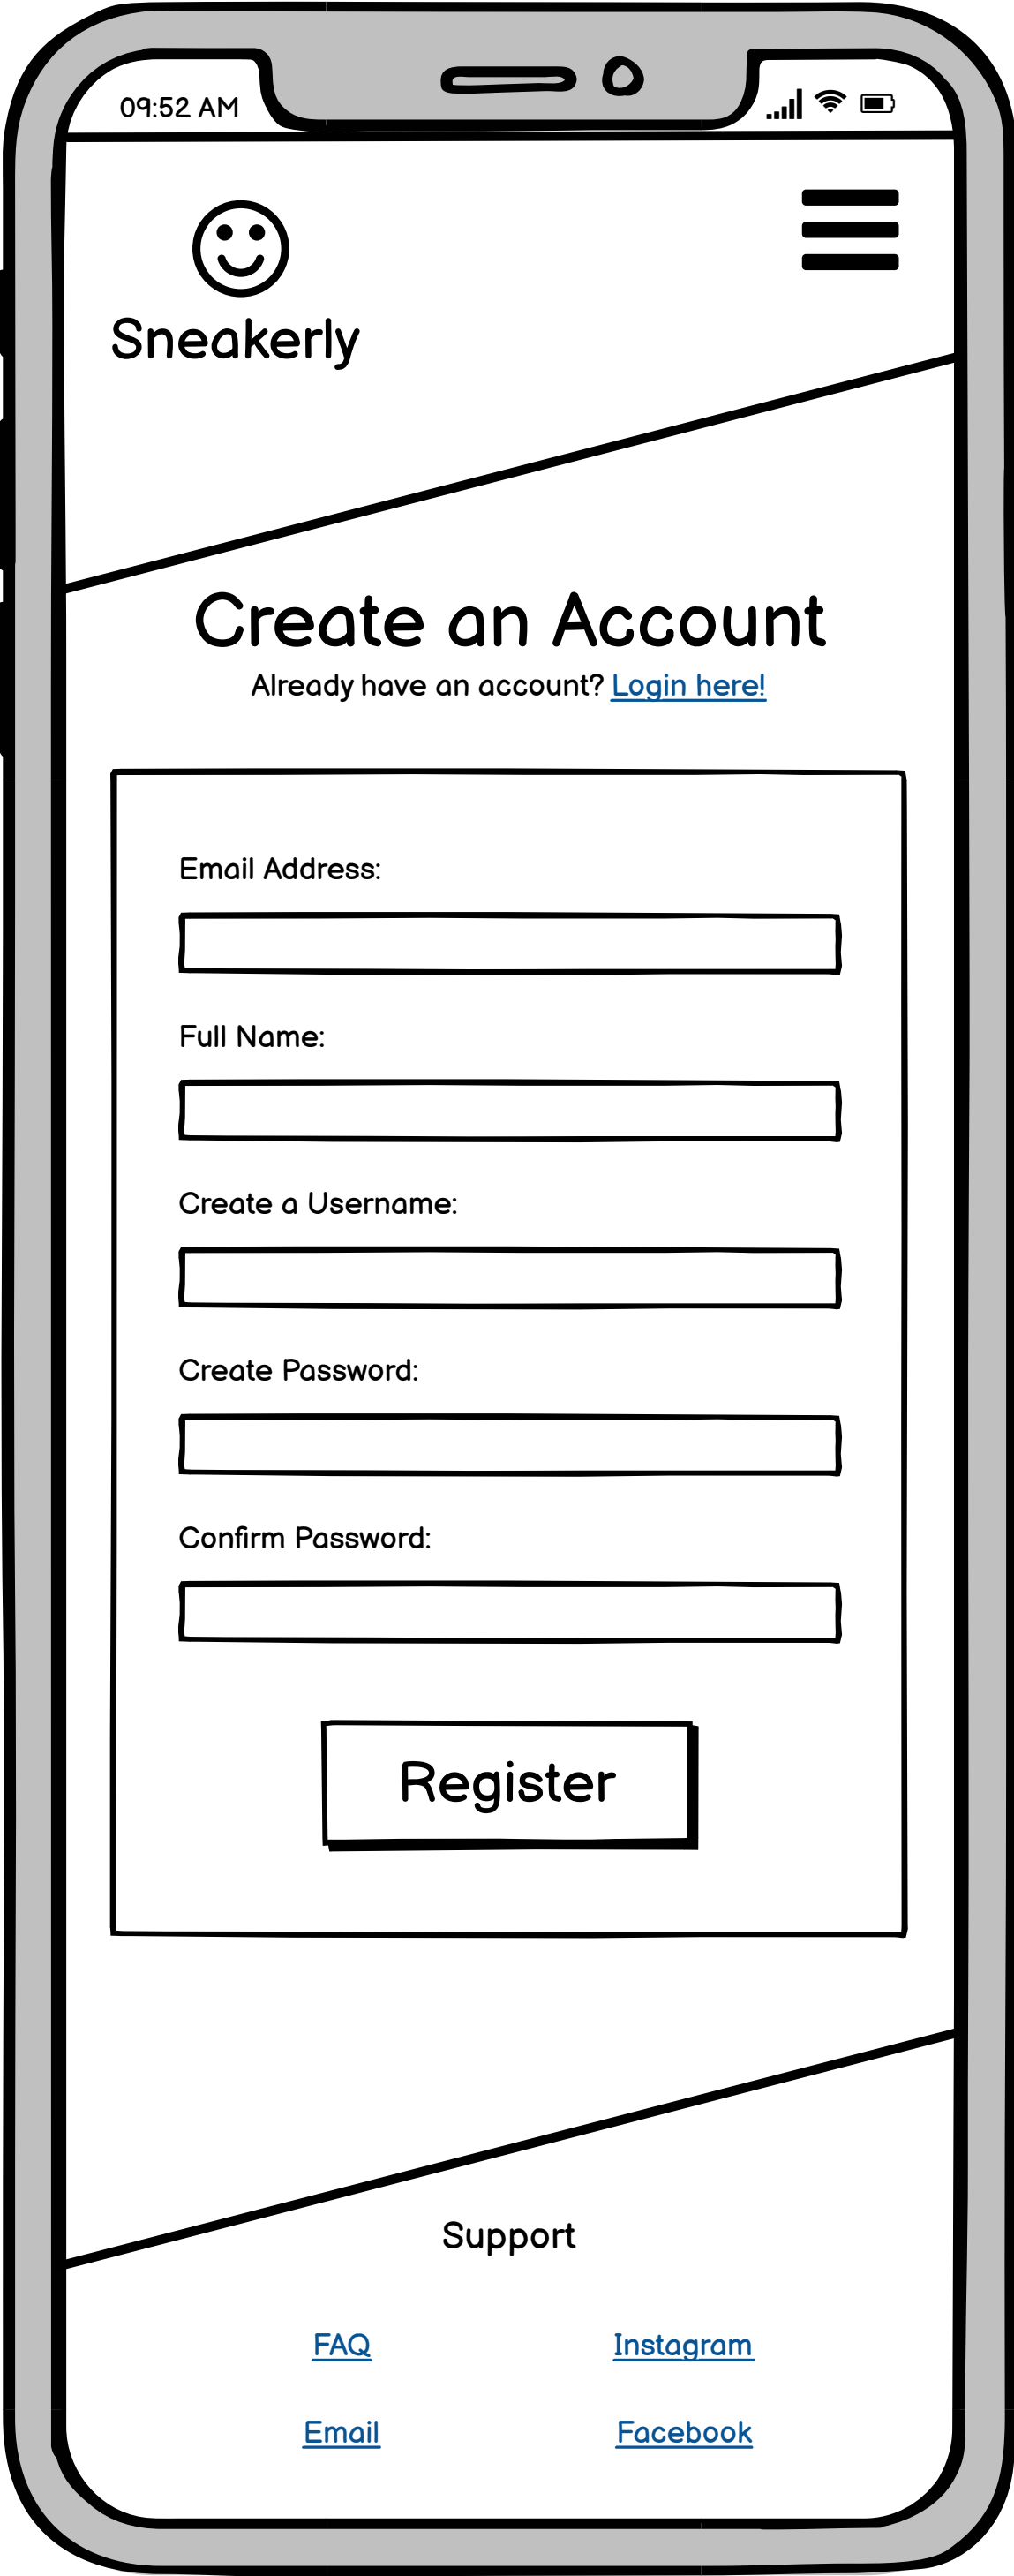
09:52 AM

Sneakerly

Create an Account

Already have an account? Login here!

Email Address:

Full Name:

Create a Username:

Create Password:

Confirm Password:

Register

Support

FAQ

Instagram

Email

Facebook